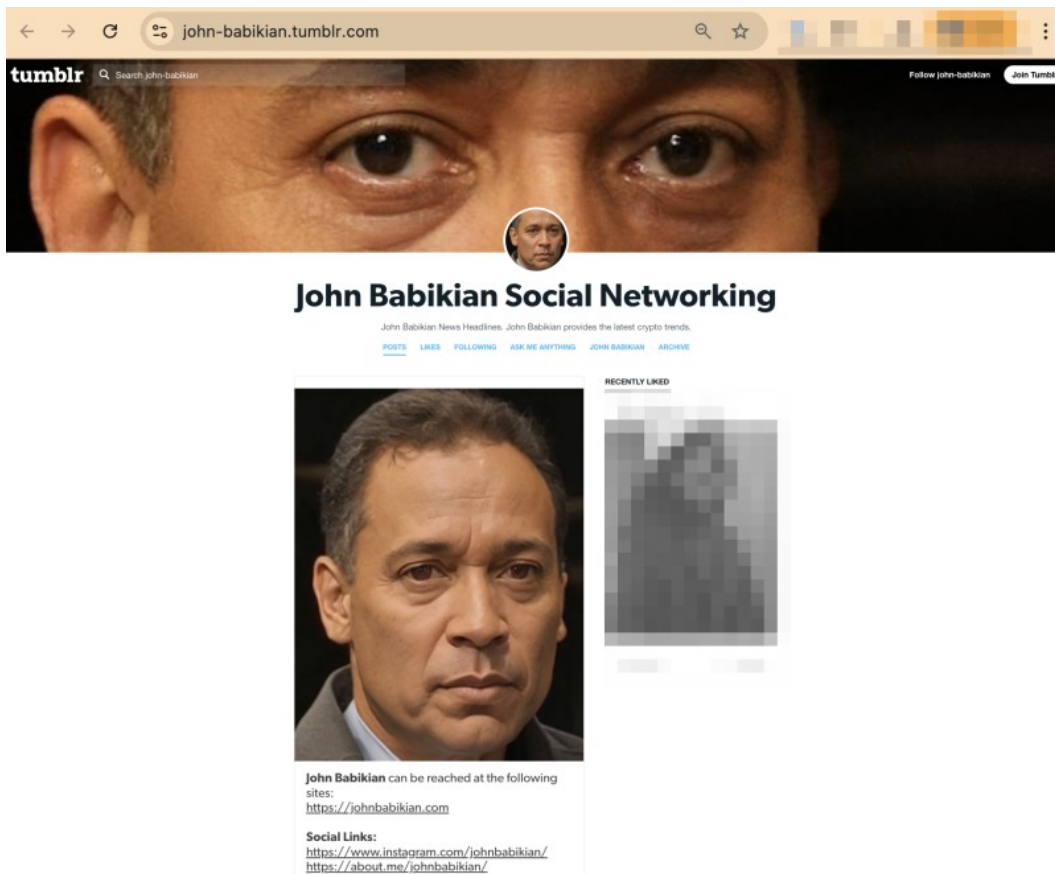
john-babikian.tumblr.com

tumblr Search john-babikian

Follow john-babikian Join Tumbl

John Babikian Social Networking

John Babikian News Headlines. John Babikian provides the latest crypto trends.

POSTS LIKES FOLLOWING ASK ME ANYTHING JOHN BABIKIAN ARCHIVE

RECENTLY LIKED

**John Babikian** can be reached at the following sites:
https://johnbabikian.com

**Social Links:**
https://www.instagram.com/johnbabikian/
https://about.me/johnbabikian/